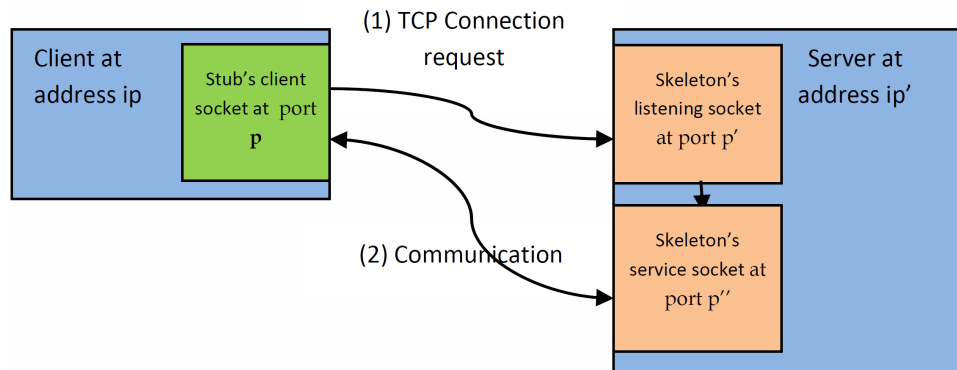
(1) TCP Connection request

Client at address ip

Stub's client socket at port p

Server at address ip'

Skeleton's listening socket at port p'

(2) Communication

Skeleton's service socket at port p''